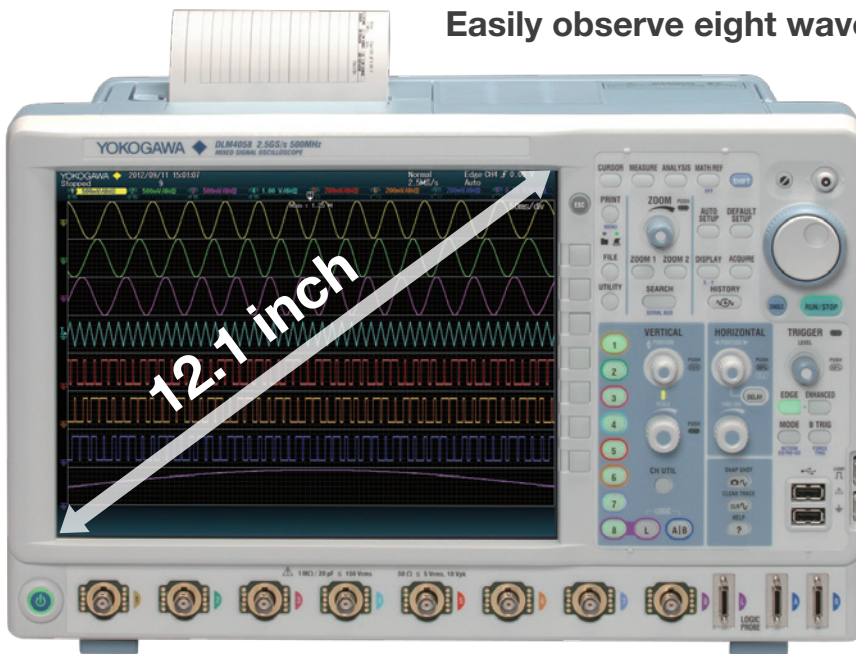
Easily observe eight wave

YOKOGAWA ◆ DLM4058 2.5GS/s 500MHz
MIXED SIGNAL OSCILLOSCOPE

YOKOGAWA ◆ 2012/09/11 15:01:07
Stopped

Normal
2.5MS/s

Edge CH4
Auto

12.1 inch

ESC

CURSOR MEASURE ANALYSIS MATH/REF
SHIFT
PRINT
ZOOM
AUTO SETUP
DEFAULT SETUP
FILE
ZOOM 1 ZOOM 2
DISPLAY
ACQUIRE
UTILITY
SEARCH
HISTORY
SINGLE
RUN/STOP
VERTICAL
HORIZONTAL
TRIGGER
LEVEL
1
2
3
4
5
6
7
8
L
A|B
CH UTIL
DELAY
EDGE
ENHANCED
MODE
B TRIG
SNAP SHOT
CLEAR TRACE
HELP
?
LOGIC PROBE

1 MΩ / 20 pF ≤ 150 Vrms
50 Ω ≤ 5 Vrms, 10 Vpk